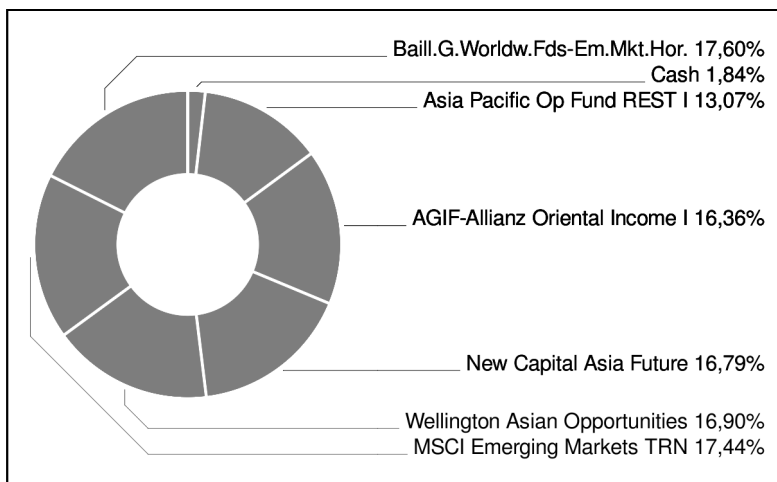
Baill.G.Worldw.Fds-Em.Mkt.Hor. 17,60%
Cash 1,84%
Asia Pacific Op Fund REST I 13,07%
AGIF-Allianz Oriental Income I 16,36%
New Capital Asia Future 16,79%
Wellington Asian Opportunities 16,90%
MSCI Emerging Markets TRN 17,44%